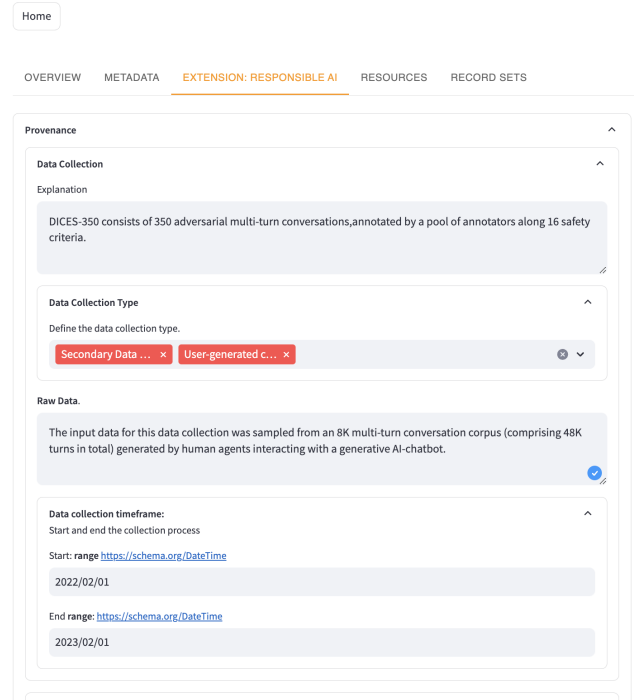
Home

OVERVIEW METADATA EXTENSION: RESPONSIBLE AI RESOURCES RECORD SETS

Provenance

Data Collection

Explanation

DICES-350 consists of 350 adversarial multi-turn conversations,annotated by a pool of annotators along 16 safety criteria.

Data Collection Type

Define the data collection type.

Secondary Data ... × User-generated c... ×

Raw Data.

The input data for this data collection was sampled from an 8K multi-turn conversation corpus (comprising 48K turns in total) generated by human agents interacting with a generative AI-chatbot.

Data collection timeframe:

Start and end the collection process

Start: range https://schema.org/DateTime

2022/02/01

End range: https://schema.org/DateTime

2023/02/01